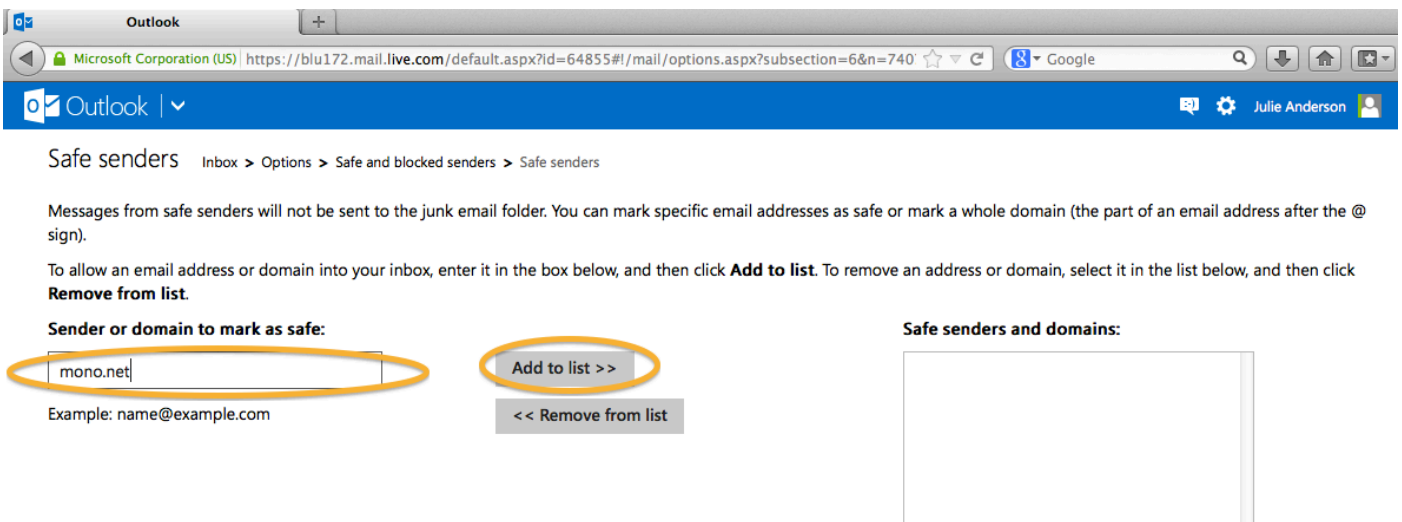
Outlook

+

Microsoft Corporation (US) https://blu172.mail.live.com/default.aspx?id=64855#!/mail/options.aspx?subsection=6&n=740

Google

Outlook

Julie Anderson

Safe senders Inbox > Options > Safe and blocked senders > Safe senders

Messages from safe senders will not be sent to the junk email folder. You can mark specific email addresses as safe or mark a whole domain (the part of an email address after the @ sign).

To allow an email address or domain into your inbox, enter it in the box below, and then click **Add to list**. To remove an address or domain, select it in the list below, and then click **Remove from list**.

**Sender or domain to mark as safe:**

mono.net

Example: name@example.com

Add to list >>

<< Remove from list

**Safe senders and domains:**